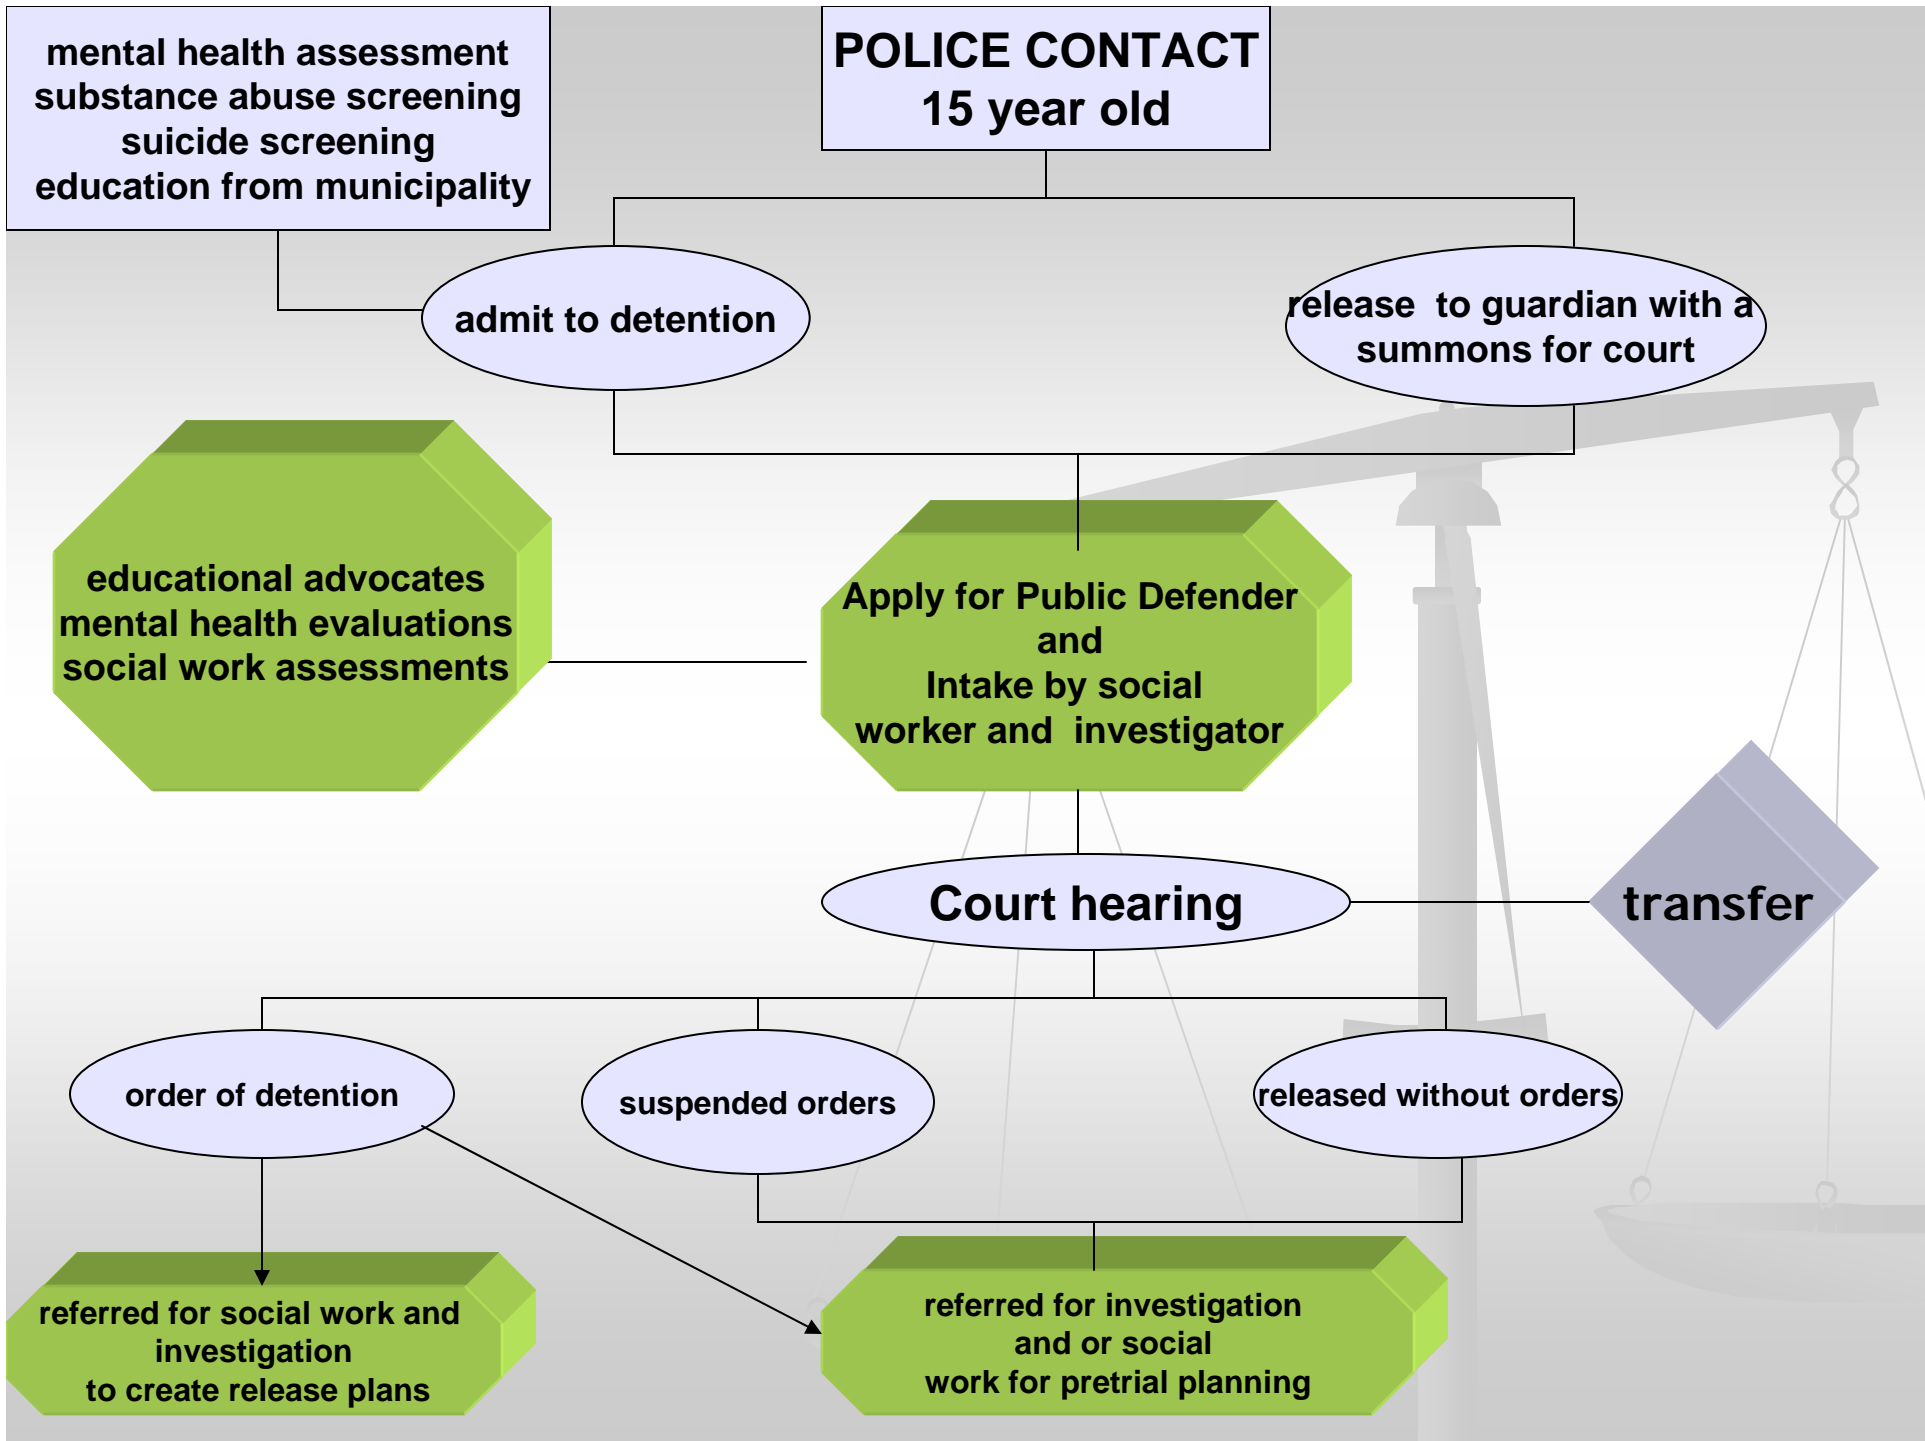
mental health assessment
substance abuse screening
suicide screening
education from municipality

POLICE CONTACT
15 year old

admit to detention

release to guardian with a summons for court

educational advocates
mental health evaluations
social work assessments

Apply for Public Defender
and
Intake by social worker and investigator

Court hearing

transfer

order of detention

suspended orders

released without orders

referred for social work and investigation
to create release plans

referred for investigation
and or social
work for pretrial planning